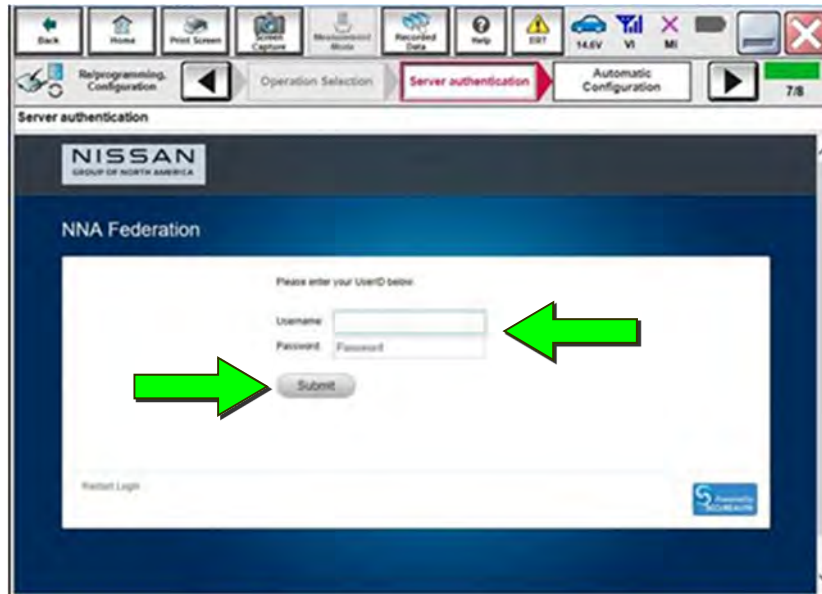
Back
Home
Print Screen
Screen Capture
Measurement Mode
Recorded Data
Help
ERT
14.6V
VI
MI

Re/programming, Configuration
Operation Selection
Server authentication
Automatic Configuration
7/8

Server authentication

NISSAN
GROUP OF NORTH AMERICA

NNA Federation

Please enter your UserID below.

Username
Password Password

Submit

Restart Login

Powered by SECUREAUTH